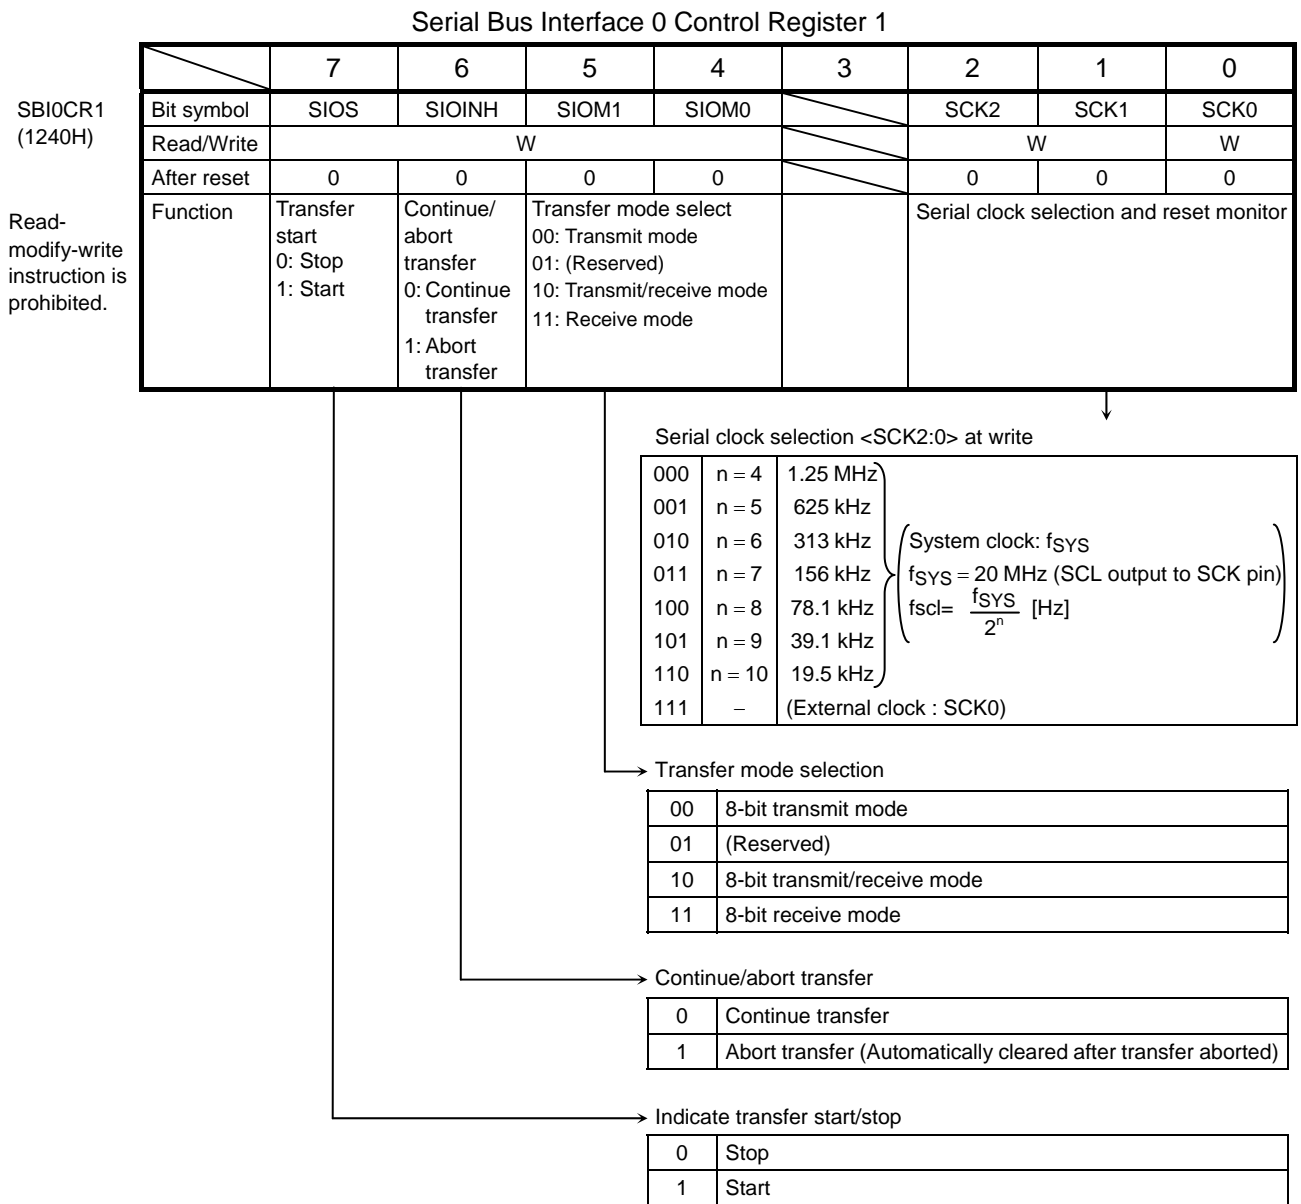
Serial Bus Interface 0 Control Register 1

SBI0CR1
(1240H)

Read-modify-write instruction is prohibited.

| | 7 | 6 | 5 | 4 | 3 | 2 | 1 | 0 |
|---|---|---|---|---|---|---|---|---|
| Bit symbol | SIOS | SIOINH | SIOM1 | SIOM0 | | SCK2 | SCK1 | SCK0 |
| Read/Write | W | | | | | W | | W |
| After reset | 0 | 0 | 0 | 0 | | 0 | 0 | 0 |
| Function | Transfer start 0: Stop 1: Start | Continue/abort transfer 0: Continue transfer 1: Abort transfer | Transfer mode select 00: Transmit mode 01: (Reserved) 10: Transmit/receive mode 11: Receive mode | | | Serial clock selection and reset monitor | | |

Serial clock selection <SCK2:0> at write

| | | |
|---|---|---|
| 000 | n = 4 | 1.25 MHz |
| 001 | n = 5 | 625 kHz |
| 010 | n = 6 | 313 kHz |
| 011 | n = 7 | 156 kHz |
| 100 | n = 8 | 78.1 kHz |
| 101 | n = 9 | 39.1 kHz |
| 110 | n = 10 | 19.5 kHz |
| 111 | − | (External clock : SCK0) |

System clock: $f_{SYS}$
$f_{SYS}$ = 20 MHz (SCL output to SCK pin)
fscl= $\frac{f_{SYS}}{2^n}$ [Hz]

Transfer mode selection

| | |
|---|---|
| 00 | 8-bit transmit mode |
| 01 | (Reserved) |
| 10 | 8-bit transmit/receive mode |
| 11 | 8-bit receive mode |

Continue/abort transfer

| | |
|---|---|
| 0 | Continue transfer |
| 1 | Abort transfer (Automatically cleared after transfer aborted) |

Indicate transfer start/stop

| | |
|---|---|
| 0 | Stop |
| 1 | Start |